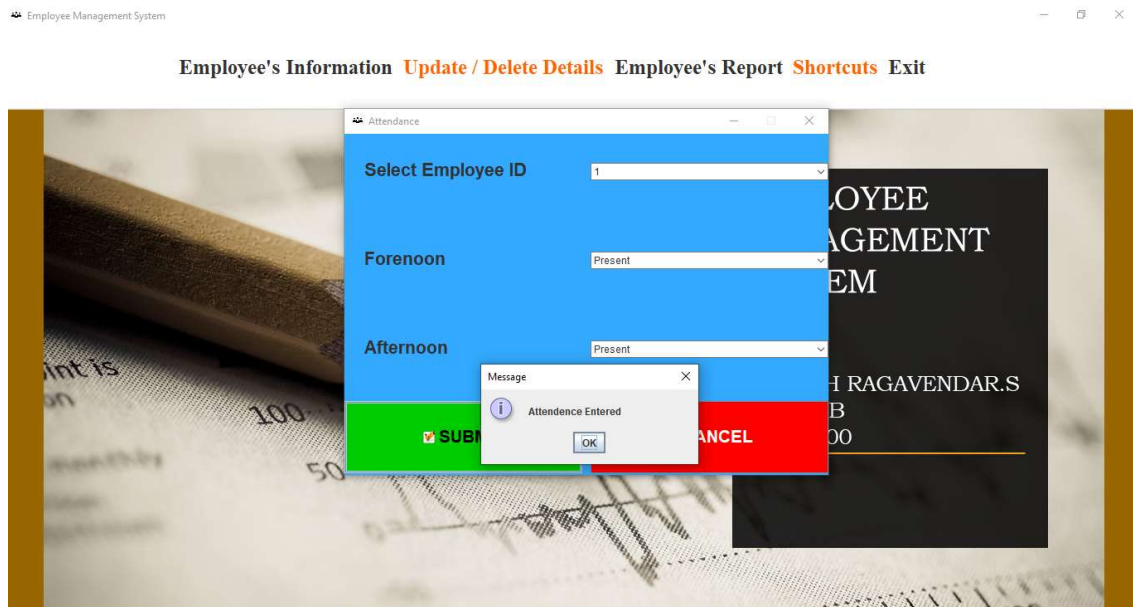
Employee Management System

Employee's Information Update / Delete Details Employee's Report Shortcuts Exit

Attendance

Select Employee ID 1

Forenoon Present

Afternoon Present

SUBM

ANCEL

Message

Attendence Entered

OK

LOYEE
AGEMENT
EM

H RAGAVENDAR.S
B
00

int is
on
100
50